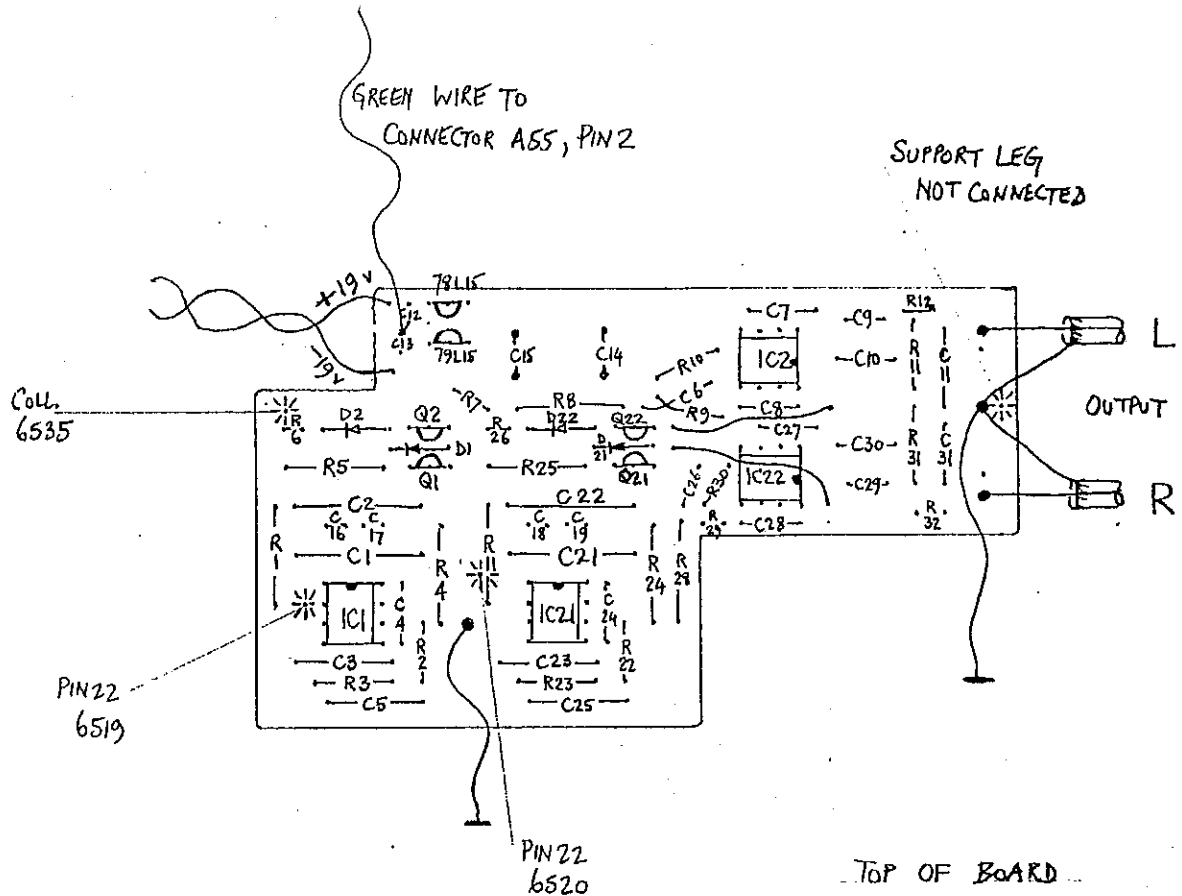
GREEN WIRE TO CONNECTOR A55, PIN 2

SUPPORT LEG NOT CONNECTED

+19V
-19V
78L15
79L15
C12
C13
C15
C14
R10
C6
C7
IC2
C9
C10
R12
R11
C11
L
OUTPUT
R
COLL. 6535
R6
D2
Q2
R7
R26
R8
D22
Q22
R9
C8
C27
D1
Q1
D21
Q21
R5
R25
C26
R30
IC22
C30
C29
R31
C31
C2
C16
C17
C22
C18
C19
R27
C28
R32
R1
C1
R4
R11
C21
R24
R28
IC1
C4
R2
IC21
C24
R22
C3
R3
C5
C23
R23
C25
PIN 22 6519
PIN 22 6520
TOP OF BOARD